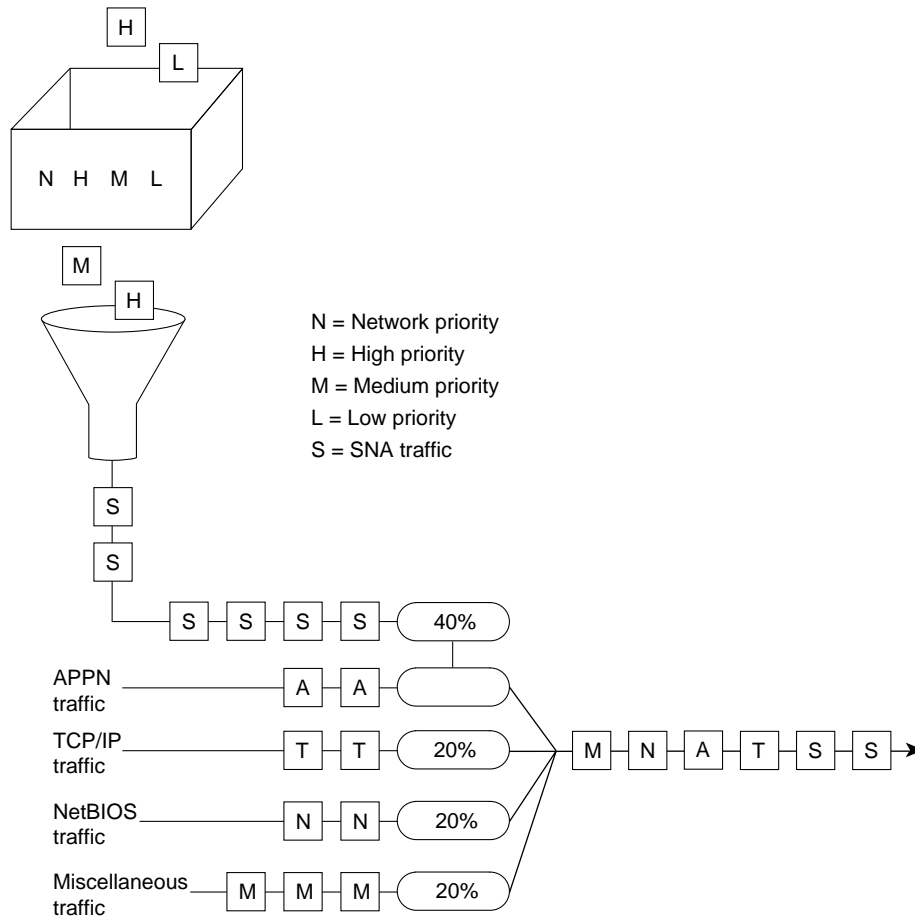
H
L
N H M L
M
H
N = Network priority
H = High priority
M = Medium priority
L = Low priority
S = SNA traffic
S
S
S S S S 40%
APPN traffic A A
TCP/IP traffic T T 20%
NetBIOS traffic N N 20%
Miscellaneous traffic M M M 20%
M N A T S S